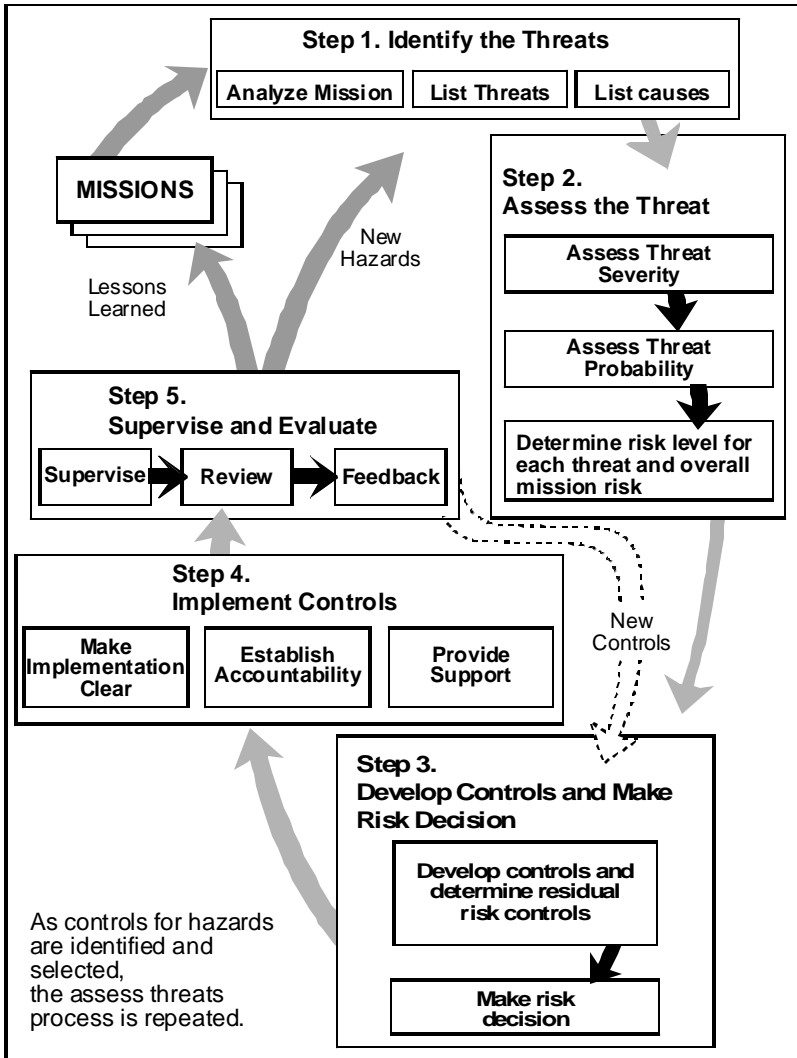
Step 1. Identify the Threats

Analyze Mission | List Threats | List causes

MISSIONS

New Hazards

Lessons Learned

Step 2. Assess the Threat

Assess Threat Severity

Assess Threat Probability

Determine risk level for each threat and overall mission risk

Step 5. Supervise and Evaluate

Supervise | Review | Feedback

Step 4. Implement Controls

Make Implementation Clear | Establish Accountability | Provide Support

New Controls

Step 3. Develop Controls and Make Risk Decision

Develop controls and determine residual risk controls

Make risk decision

As controls for hazards are identified and selected, the assess threats process is repeated.